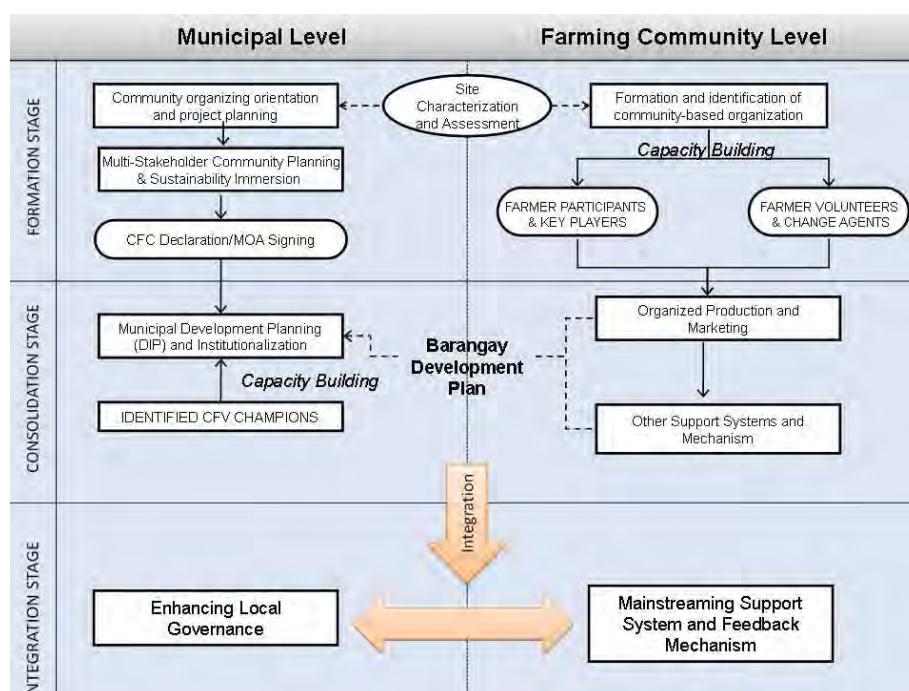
Municipal Level

Farming Community Level

FORMATION STAGE

Site Characterization and Assessment

Community organizing orientation and project planning

Multi-Stakeholder Community Planning & Sustainability Immersion

CFC Declaration/MOA Signing

Formation and identification of community-based organization

Capacity Building

FARMER PARTICIPANTS & KEY PLAYERS

FARMER VOLUNTEERS & CHANGE AGENTS

CONSOLIDATION STAGE

Municipal Development Planning (DIP) and Institutionalization

Capacity Building

IDENTIFIED CFV CHAMPIONS

Barangay Development Plan

Organized Production and Marketing

Other Support Systems and Mechanism

Integration

INTEGRATION STAGE

Enhancing Local Governance

Mainstreaming Support System and Feedback Mechanism